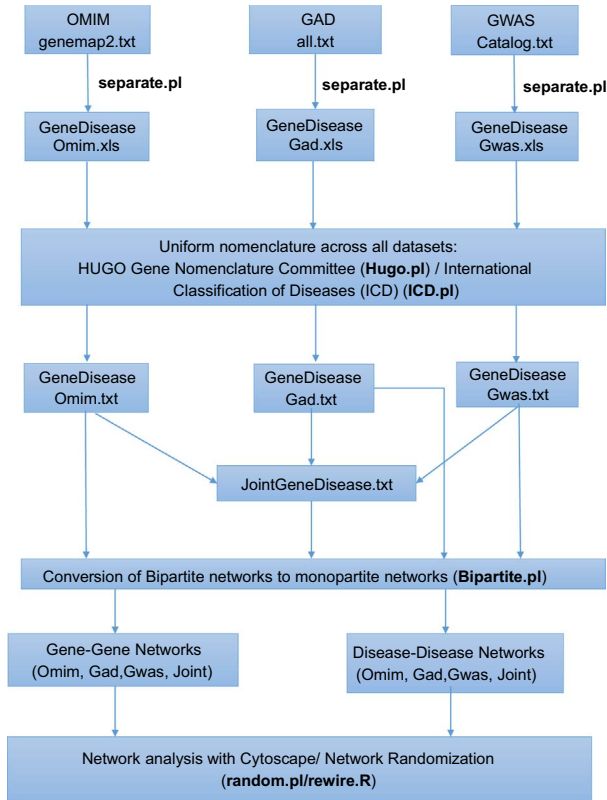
OMIM
genemap2.txt

GAD
all.txt

GWAS
Catalog.txt

separate.pl

separate.pl

separate.pl

GeneDisease
Omim.xls

GeneDisease
Gad.xls

GeneDisease
Gwas.xls

Uniform nomenclature across all datasets:
HUGO Gene Nomenclature Committee (Hugo.pl) / International Classification of Diseases (ICD) (ICD.pl)

GeneDisease
Omim.txt

GeneDisease
Gad.txt

GeneDisease
Gwas.txt

JointGeneDisease.txt

Conversion of Bipartite networks to monopartite networks (Bipartite.pl)

Gene-Gene Networks
(Omim, Gad,Gwas, Joint)

Disease-Disease Networks
(Omim, Gad,Gwas, Joint)

Network analysis with Cytoscape/ Network Randomization
(random.pl/rewire.R)